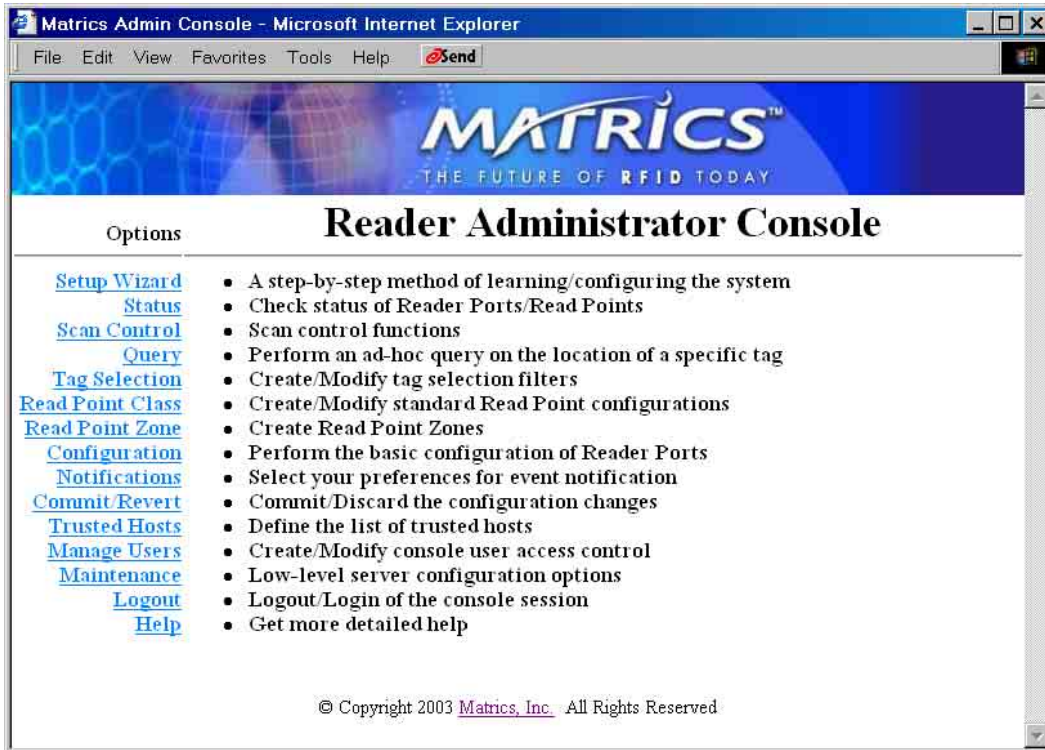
Matrics Admin Console - Microsoft Internet Explorer

File Edit View Favorites Tools Help Send

MATRICS™
THE FUTURE OF RFID TODAY

Options

Reader Administrator Console

Setup Wizard
Status
Scan Control
Query
Tag Selection
Read Point Class
Read Point Zone
Configuration
Notifications
Commit/Revert
Trusted Hosts
Manage Users
Maintenance
Logout
Help

- A step-by-step method of learning/configuring the system
- Check status of Reader Ports/Read Points
- Scan control functions
- Perform an ad-hoc query on the location of a specific tag
- Create/Modify tag selection filters
- Create/Modify standard Read Point configurations
- Create Read Point Zones
- Perform the basic configuration of Reader Ports
- Select your preferences for event notification
- Commit/Discard the configuration changes
- Define the list of trusted hosts
- Create/Modify console user access control
- Low-level server configuration options
- Logout/Login of the console session
- Get more detailed help

© Copyright 2003 Matrics, Inc. All Rights Reserved